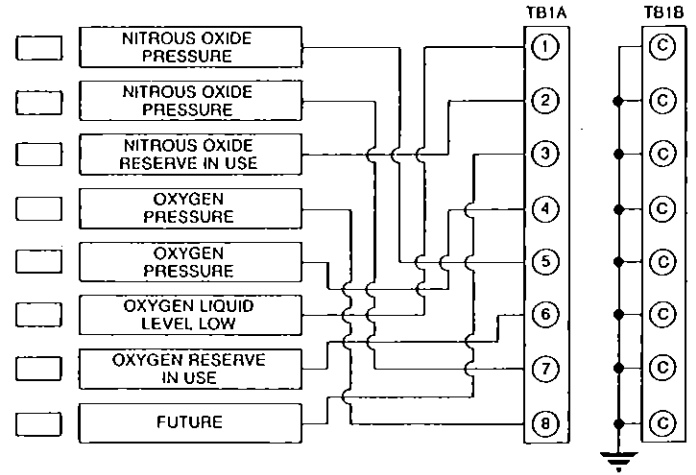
NITROUS OXIDE PRESSURE

NITROUS OXIDE PRESSURE

NITROUS OXIDE RESERVE IN USE

OXYGEN PRESSURE

OXYGEN PRESSURE

OXYGEN LIQUID LEVEL LOW

OXYGEN RESERVE IN USE

FUTURE

TB1A

1
2
3
4
5
6
7
8

TB1B

C
C
C
C
C
C
C
C